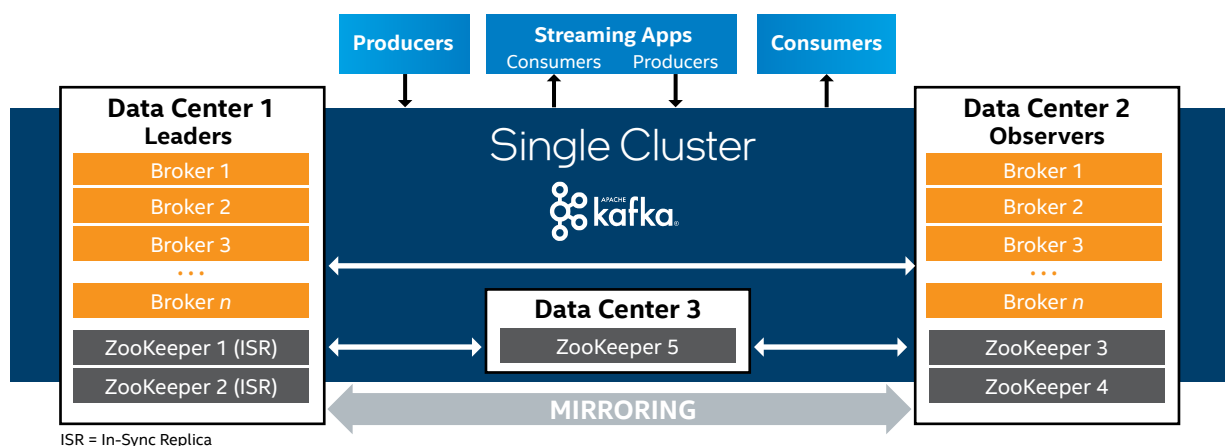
Producers

Streaming Apps
Consumers Producers

Consumers

Data Center 1
Leaders

Broker 1
Broker 2
Broker 3
...
Broker *n*
ZooKeeper 1 (ISR)
ZooKeeper 2 (ISR)

Single Cluster

APACHE kafka

Data Center 3
ZooKeeper 5

MIRRORING

Data Center 2
Observers

Broker 1
Broker 2
Broker 3
...
Broker *n*
ZooKeeper 3
ZooKeeper 4

ISR = In-Sync Replica